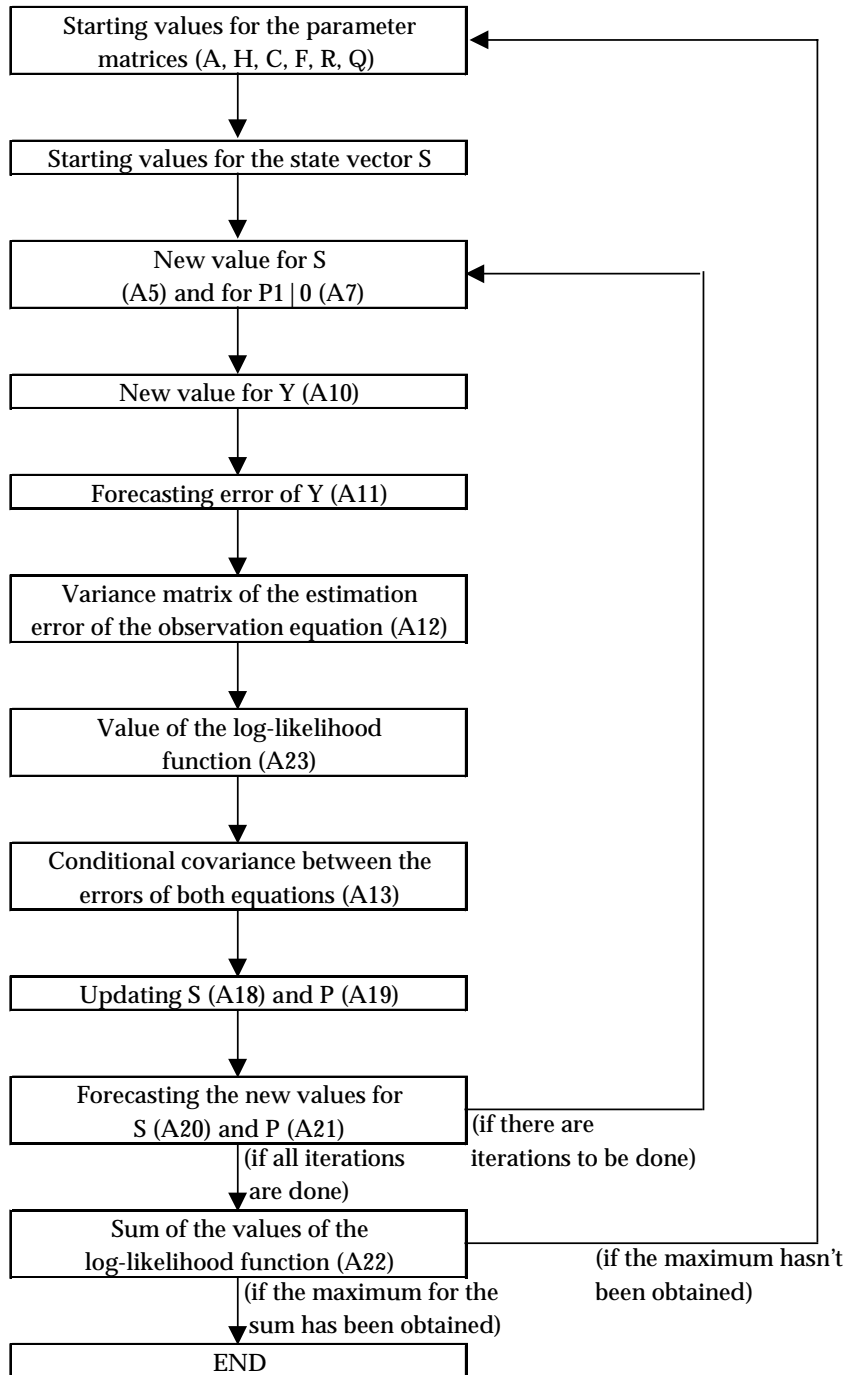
Starting values for the parameter matrices (A, H, C, F, R, Q)

Starting values for the state vector S

New value for S (A5) and for P1 | 0 (A7)

New value for Y (A10)

Forecasting error of Y (A11)

Variance matrix of the estimation error of the observation equation (A12)

Value of the log-likelihood function (A23)

Conditional covariance between the errors of both equations (A13)

Updating S (A18) and P (A19)

Forecasting the new values for S (A20) and P (A21)

(if there are iterations to be done)

(if all iterations are done)

Sum of the values of the log-likelihood function (A22)

(if the maximum hasn't been obtained)

(if the maximum for the sum has been obtained)

END